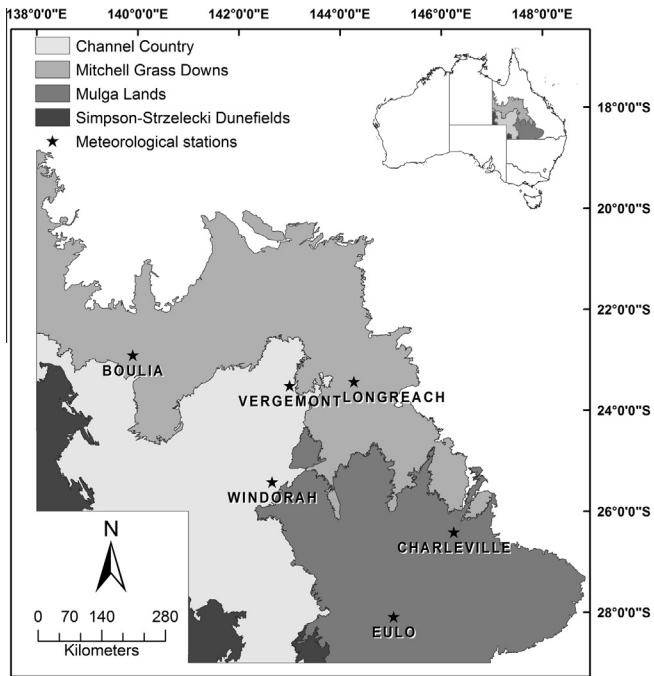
138°0'0"E 140°0'0"E 142°0'0"E 144°0'0"E 146°0'0"E 148°0'0"E

Channel Country
Mitchell Grass Downs
Mulga Lands
Simpson-Strzelecki Dunefields
Meteorological stations

18°0'0"S
20°0'0"S
22°0'0"S
24°0'0"S
26°0'0"S
28°0'0"S

BOULIA
VERGEMONT
LONGREACH
WINDORAH
CHARLEVILLE
EULO

N

0 70 140 280
Kilometers